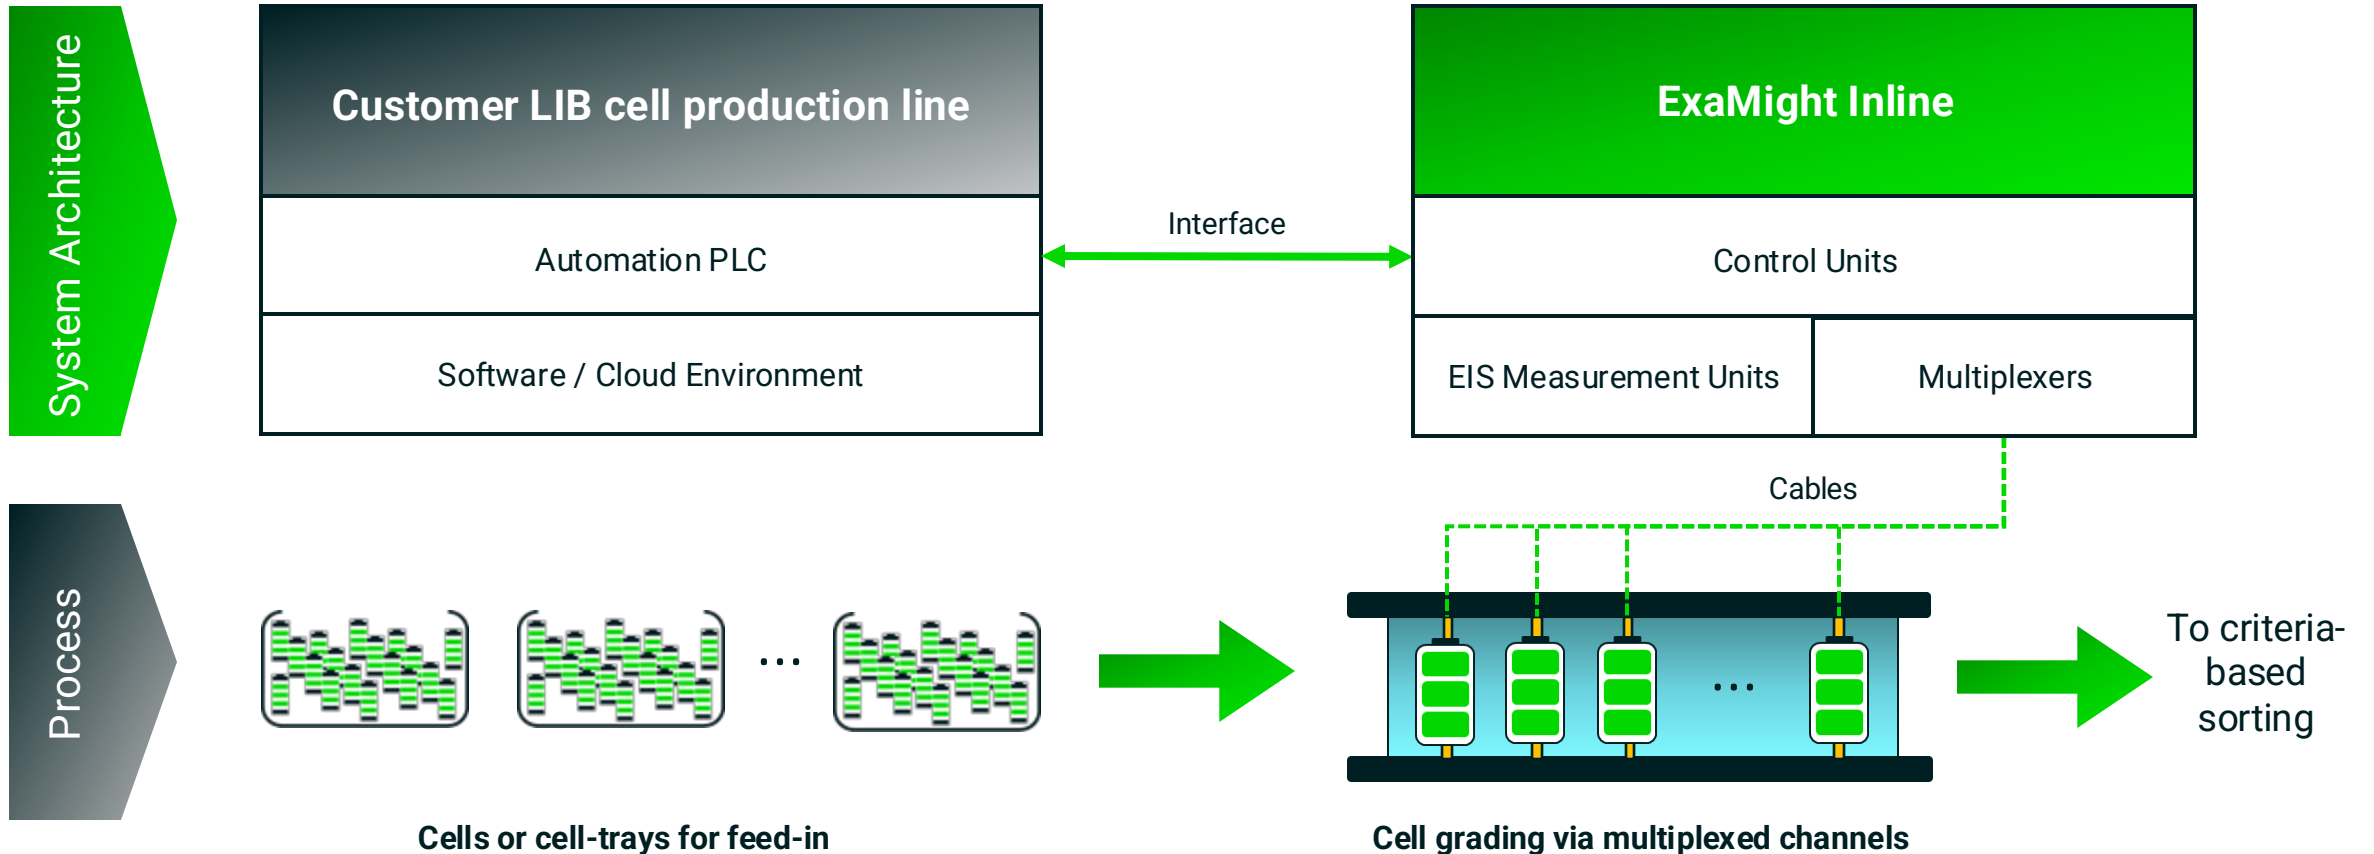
System Architecture

Customer LIB cell production line

Automation PLC

Software / Cloud Environment

Interface

ExaMight Inline

Control Units

EIS Measurement Units

Multiplexers

Cables

Process

...

...

To criteria-based sorting

Cells or cell-trays for feed-in

Cell grading via multiplexed channels